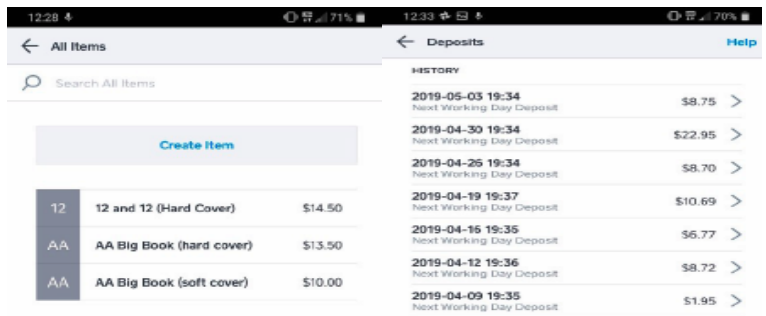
12:28
71%
All Items
Search All Items
Create Item

| | | |
|---|---|---|
| 12 | 12 and 12 (Hard Cover) | \$14.50 |
| AA | AA Big Book (hard cover) | \$13.50 |
| AA | AA Big Book (soft cover) | \$10.00 |

12:33
70%
Deposits
Help
HISTORY

| | |
|---|---|
| 2019-05-03 19:34 Next Working Day Deposit | \$8.75 |
| 2019-04-30 19:34 Next Working Day Deposit | \$22.95 |
| 2019-04-26 19:34 Next Working Day Deposit | \$8.70 |
| 2019-04-19 19:37 Next Working Day Deposit | \$10.69 |
| 2019-04-16 19:35 Next Working Day Deposit | \$6.77 |
| 2019-04-12 19:36 Next Working Day Deposit | \$8.72 |
| 2019-04-09 19:35 Next Working Day Deposit | \$1.95 |